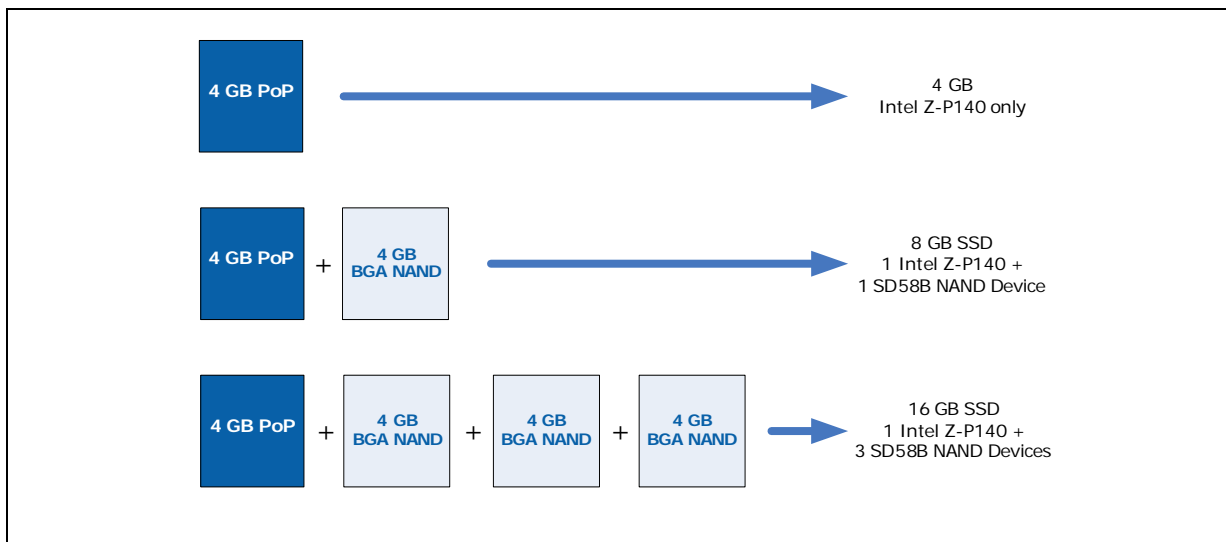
4 GB PoP

4 GB
Intel Z-P140 only

4 GB PoP + 4 GB BGA NAND

8 GB SSD
1 Intel Z-P140 +
1 SD58B NAND Device

4 GB PoP + 4 GB BGA NAND + 4 GB BGA NAND + 4 GB BGA NAND

16 GB SSD
1 Intel Z-P140 +
3 SD58B NAND Devices